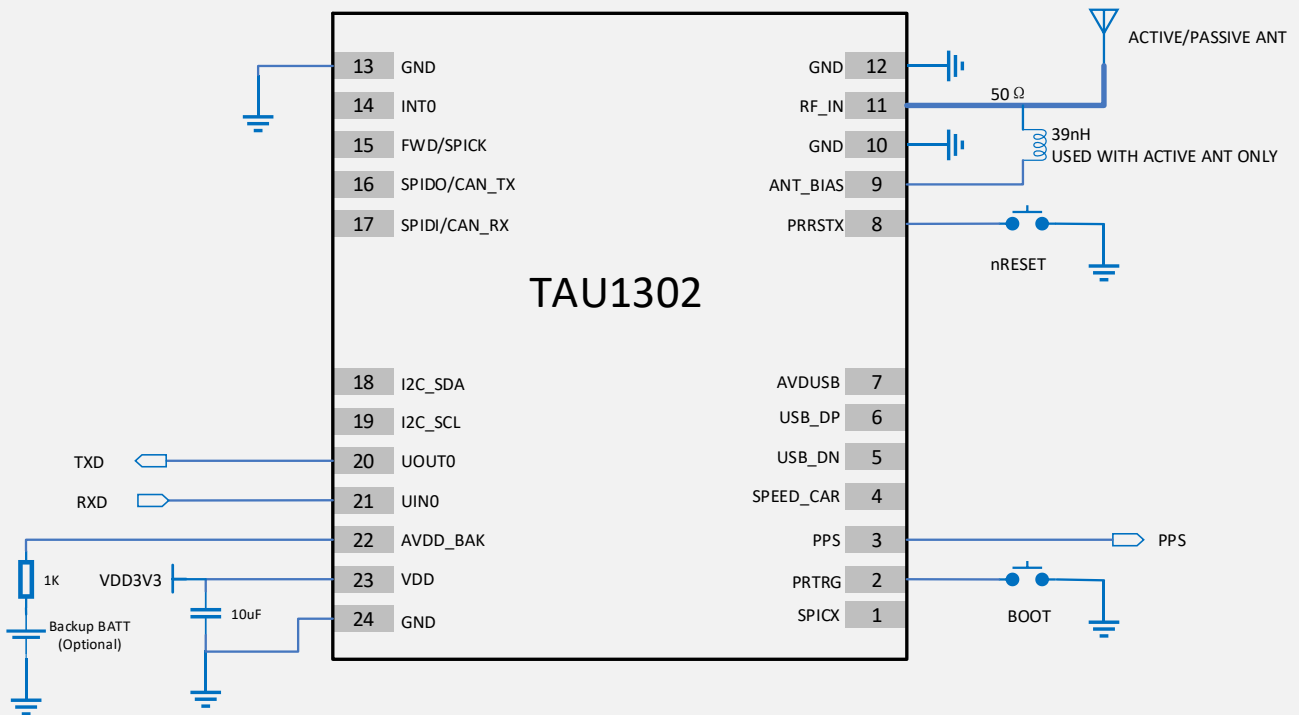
ACTIVE/PASSIVE ANT

13 GND
14 INT0
15 FWD/SPICK
16 SPIDO/CAN_TX
17 SPIDI/CAN_RX

GND 12
RF_IN 11
GND 10
ANT_BIAS 9
PRRSTX 8

50 Ω
39nH
USED WITH ACTIVE ANT ONLY

nRESET

TAU1302

18 I2C_SDA
19 I2C_SCL
20 UOUT0
21 UIN0
22 AVDD_BAK
23 VDD
24 GND

AVDUSB 7
USB_DP 6
USB_DN 5
SPEED_CAR 4
PPS 3
PRTRG 2
SPICX 1

TXD
RXD
1K
Backup BATT (Optional)
VDD3V3
10uF
PPS
BOOT